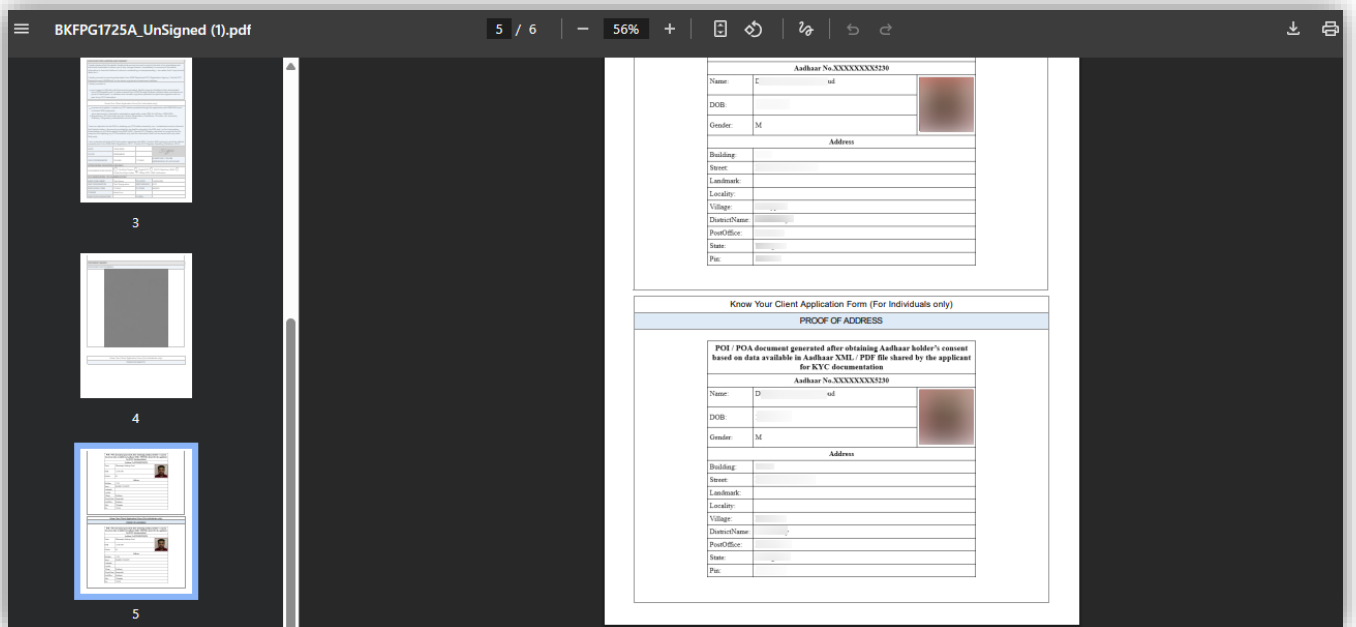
BKFPG1725A_UnSigned (1).pdf

5 / 6

56%

3

4

5

Aadhaar No.XXXXXXXX5230

| Name: | D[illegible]ud |
|---|---|
| DOB: | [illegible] |
| Gender: | M |

Address

| Building: | |
|---|---|
| Street: | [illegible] |
| Landmark: | |
| Locality: | |
| Village: | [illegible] |
| DistrictName: | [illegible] |
| PostOffice: | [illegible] |
| State: | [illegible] |
| Pin: | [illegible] |

Know Your Client Application Form (For Individuals only)

PROOF OF ADDRESS

POI / POA document generated after obtaining Aadhaar holder's consent based on data available in Aadhaar XML / PDF file shared by the applicant for KYC documentation

Aadhaar No.XXXXXXXX5230

| Name: | D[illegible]ud |
|---|---|
| DOB: | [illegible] |
| Gender: | M |

Address

| Building: | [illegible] |
|---|---|
| Street: | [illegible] |
| Landmark: | |
| Locality: | |
| Village: | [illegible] |
| DistrictName: | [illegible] |
| PostOffice: | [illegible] |
| State: | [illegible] |
| Pin: | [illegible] |